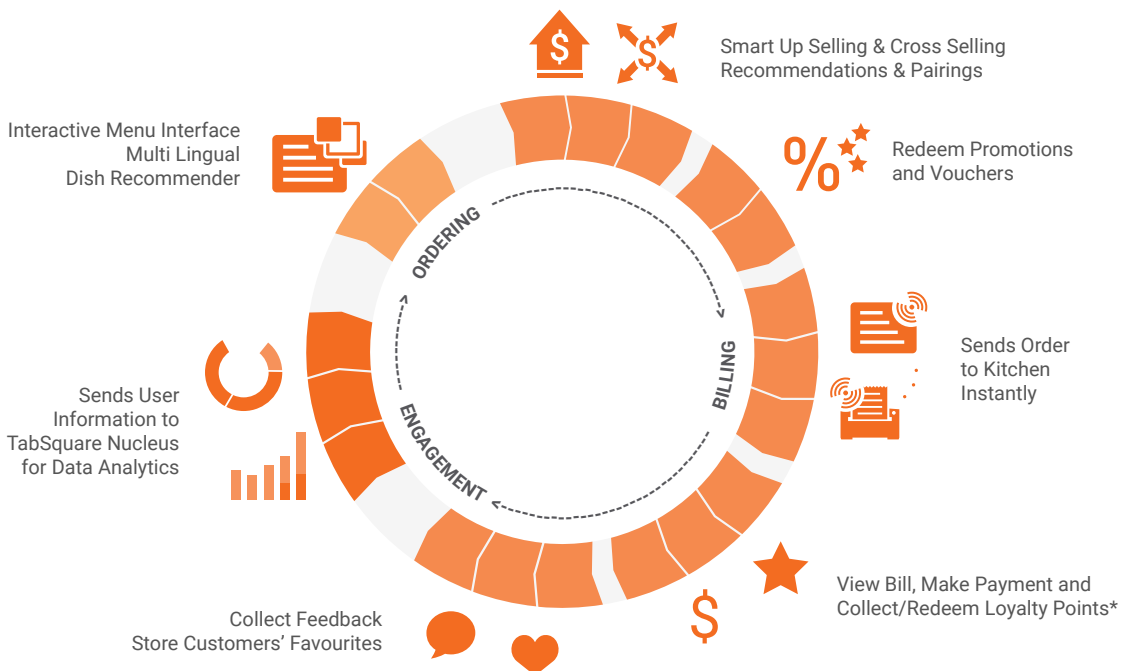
Smart Up Selling & Cross Selling
Recommendations & Pairings

Interactive Menu Interface
Multi Lingual
Dish Recommender

Redeem Promotions
and Vouchers

ORDERING

BILLING

ENGAGEMENT

Sends Order
to Kitchen
Instantly

Sends User
Information to
TabSquare Nucleus
for Data Analytics

View Bill, Make Payment and
Collect/Redeem Loyalty Points*

Collect Feedback
Store Customers' Favourites